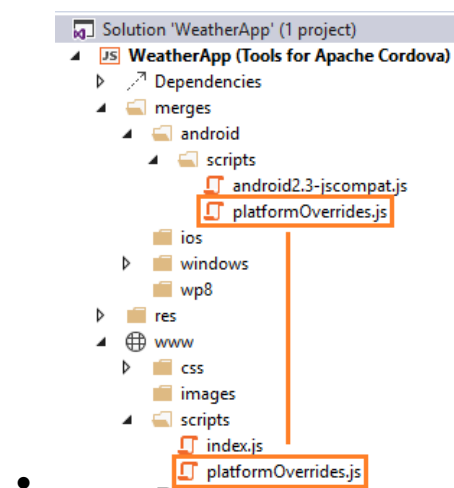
Solution 'WeatherApp' (1 project)
WeatherApp (Tools for Apache Cordova)
Dependencies
merges
android
scripts
android2.3-jscompat.js
platformOverrides.js
ios
windows
wp8
res
www
css
images
scripts
index.js
platformOverrides.js